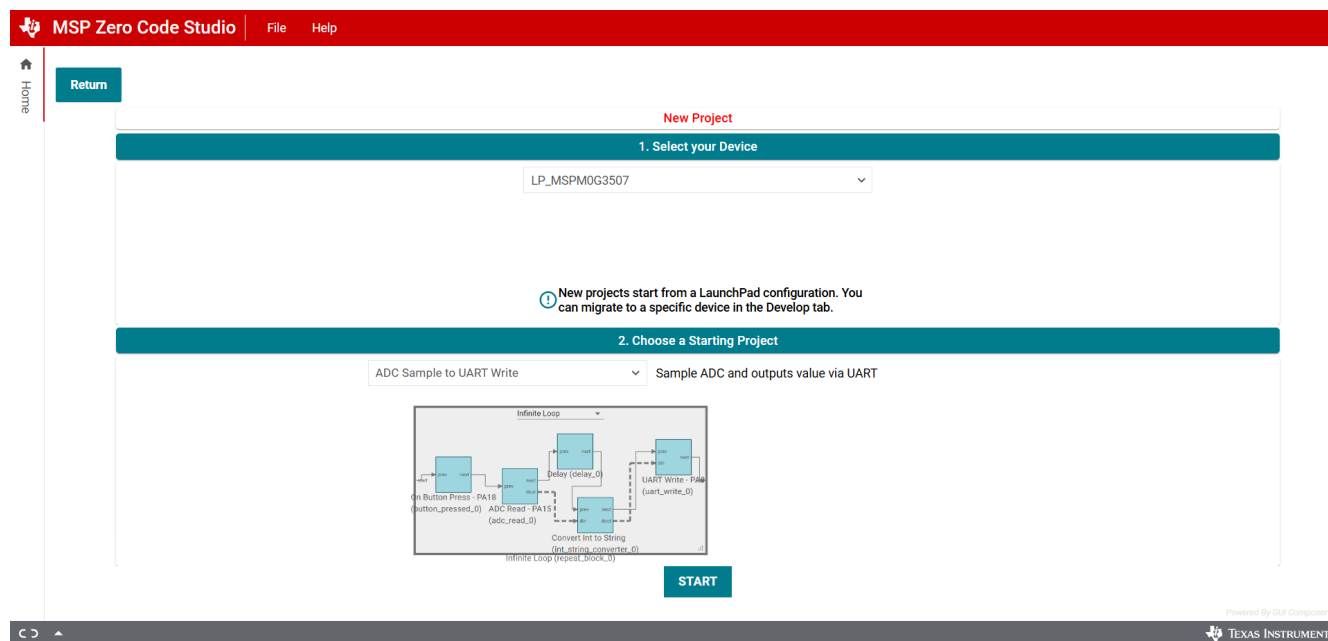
MSP Zero Code Studio File Help

Home

Return

New Project

1. Select your Device

LP_MSPM0G3507

New projects start from a LaunchPad configuration. You can migrate to a specific device in the Develop tab.

2. Choose a Starting Project

ADC Sample to UART Write

Sample ADC and outputs value via UART

Infinite Loop

prev next

Delay (delay_0)

prev next

UART Write - PA8 (uart_write_0)

On Button Press - PA18 (button_pressed_0)

prev next

ADC Read - PA15 (adc_read_0)

prev next

Convert Int to String (int_string_converter_0)

Infinite Loop (repeat_block_0)

START

Powered By GUI Composer

TEXAS INSTRUMENTS